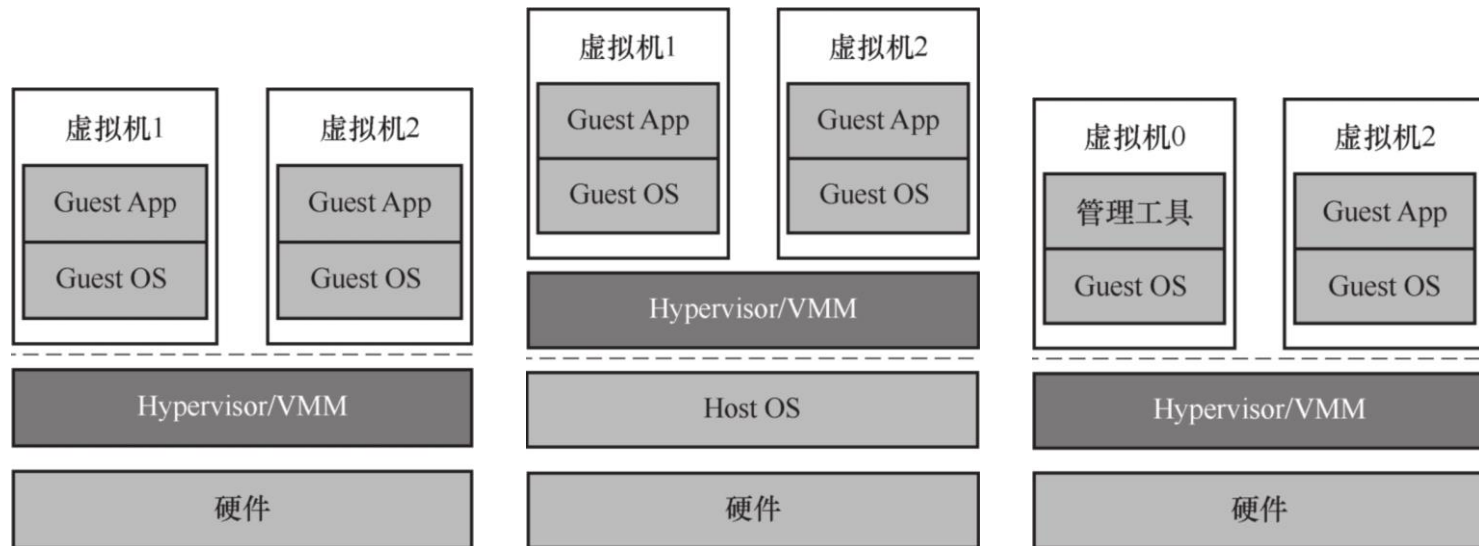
虚拟机1

Guest App

Guest OS

虚拟机2

Guest App

Guest OS

Hypervisor/VMM

硬件

虚拟机1

Guest App

Guest OS

虚拟机2

Guest App

Guest OS

Hypervisor/VMM

Host OS

硬件

虚拟机0

管理工具

Guest OS

虚拟机2

Guest App

Guest OS

Hypervisor/VMM

硬件